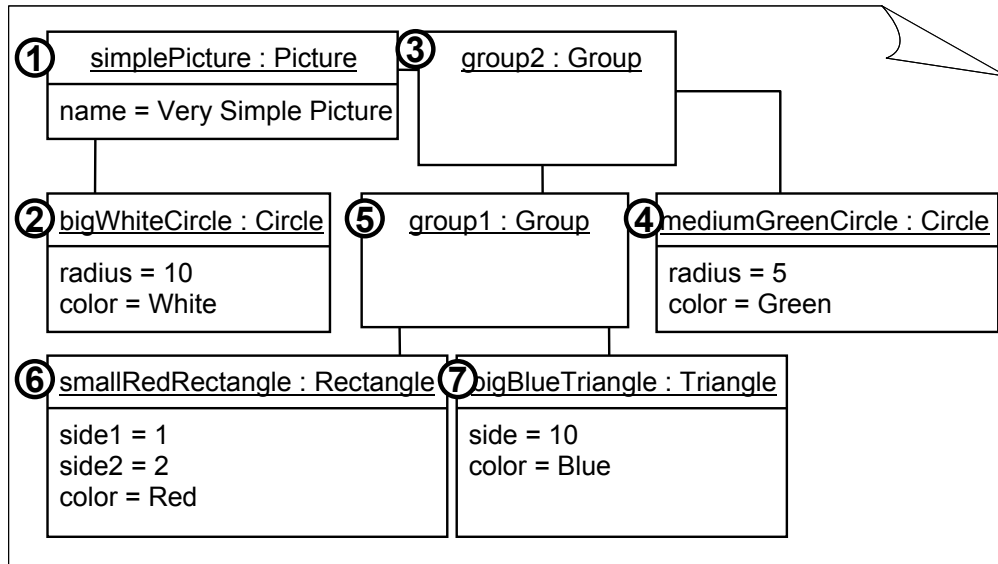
① simplePicture : Picture
name = Very Simple Picture

③ group2 : Group

② bigWhiteCircle : Circle
radius = 10
color = White

⑤ group1 : Group

④ mediumGreenCircle : Circle
radius = 5
color = Green

⑥ smallRedRectangle : Rectangle
side1 = 1
side2 = 2
color = Red

⑦ bigBlueTriangle : Triangle
side = 10
color = Blue